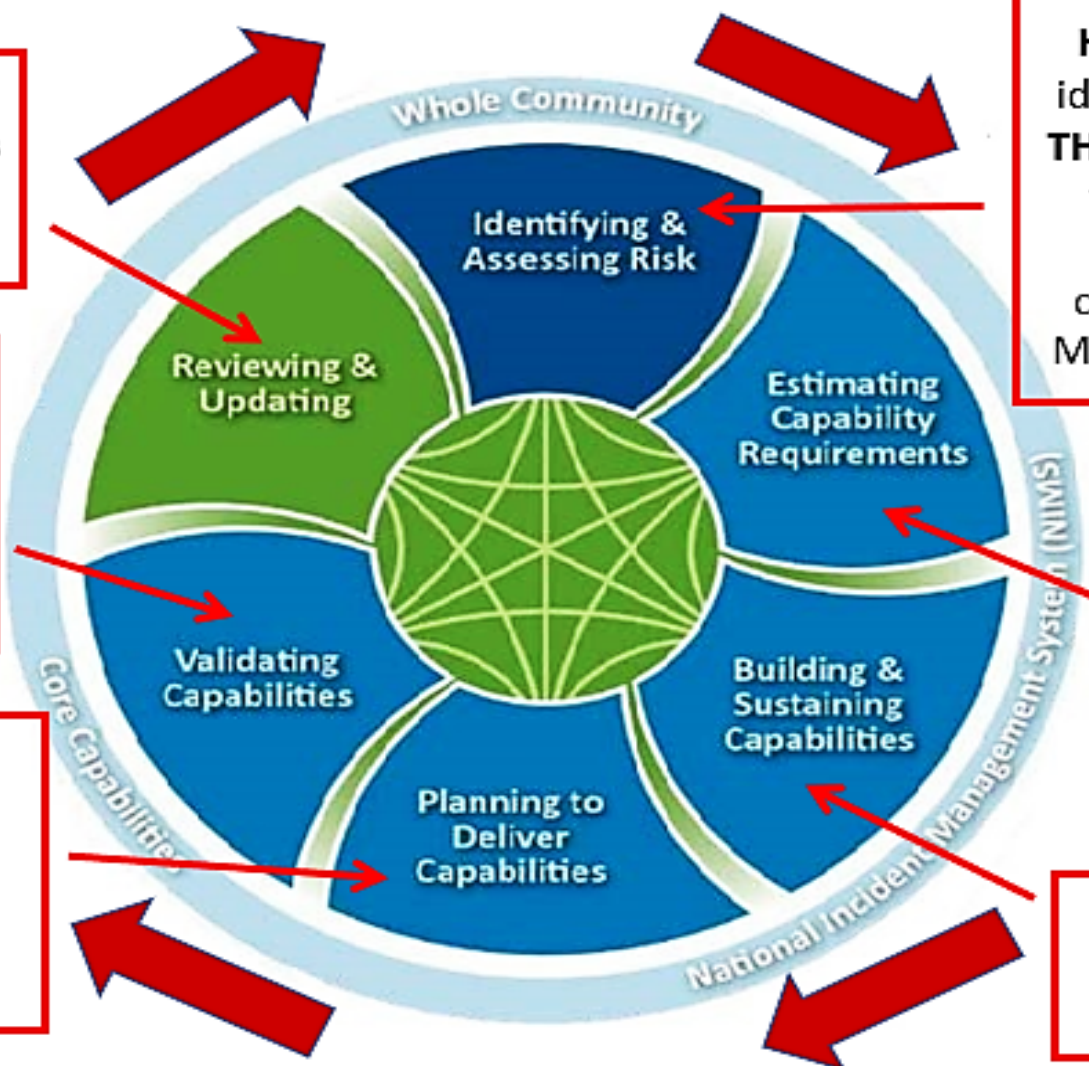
Whole Community

Identifying & Assessing Risk

Reviewing & Updating

Estimating Capability Requirements

Validating Capabilities

Building & Sustaining Capabilities

Planning to Deliver Capabilities

Core Capabilities

National Incident Management System (NIMS)

H
id
TH
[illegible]
c
M